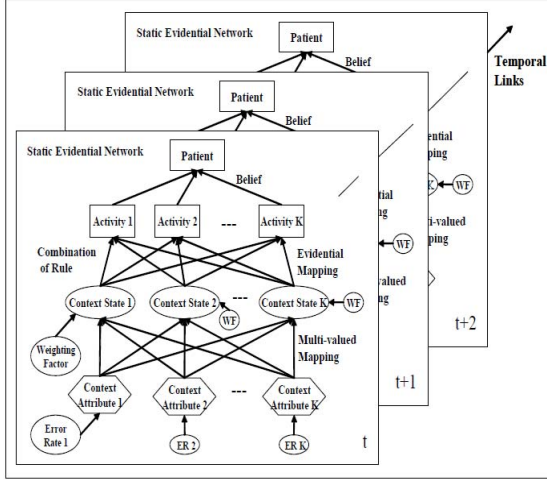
Static Evidential Network

Patient

Belief

Temporal Links

Static Evidential Network

Patient

Belief

idential
Mapping

WF

ti-valued
pping

t+2

Static Evidential Network

Patient

Belief

Activity 1

Activity 2

---

Activity K

tial
ing

WF

valued
ng

t+1

Combination of Rule

Evidential Mapping

Context State 1

Context State 2

---

Context State K

WF

WF

Weighting Factor

Multi-valued Mapping

Context Attribute 1

Context Attribute 2

---

Context Attribute K

Error Rate 1

ER 2

ER K

t